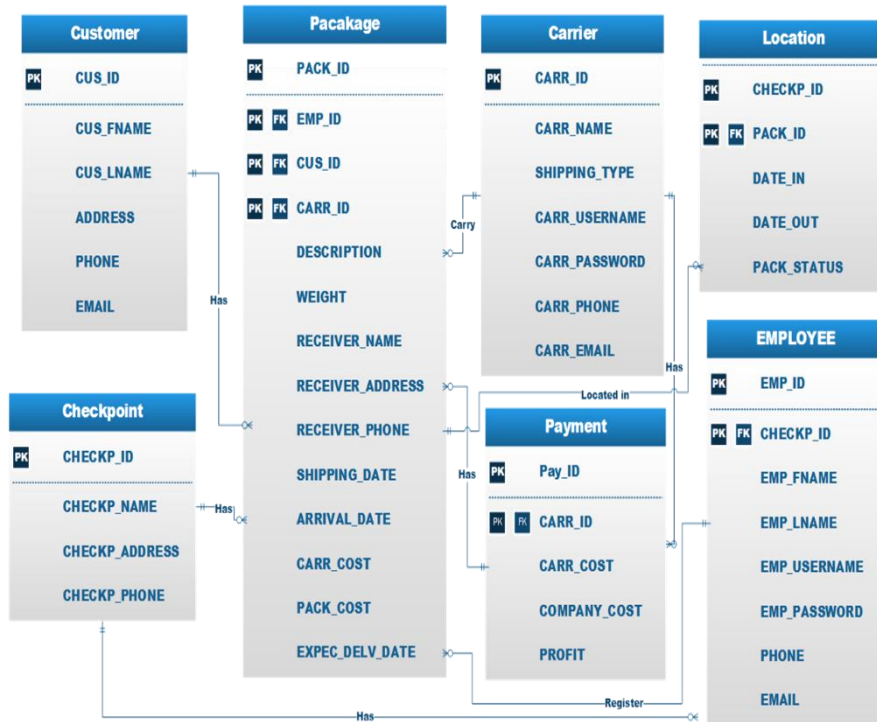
Customer
PK CUS_ID
CUS_FNAME
CUS_LNAME
ADDRESS
PHONE
EMAIL

Pacakage
PK PACK_ID
PK FK EMP_ID
PK FK CUS_ID
PK FK CARR_ID
DESCRIPTION
WEIGHT
RECEIVER_NAME
RECEIVER_ADDRESS
RECEIVER_PHONE
SHIPPING_DATE
ARRIVAL_DATE
CARR_COST
PACK_COST
EXPEC_DELV_DATE

Carrier
PK CARR_ID
CARR_NAME
SHIPPING_TYPE
CARR_USERNAME
CARR_PASSWORD
CARR_PHONE
CARR_EMAIL

Location
PK CHECKP_ID
PK FK PACK_ID
DATE_IN
DATE_OUT
PACK_STATUS

EMPLOYEE
PK EMP_ID
PK FK CHECKP_ID
EMP_FNAME
EMP_LNAME
EMP_USERNAME
EMP_PASSWORD
PHONE
EMAIL

Checkpoint
PK CHECKP_ID
CHECKP_NAME
CHECKP_ADDRESS
CHECKP_PHONE

Payment
PK Pay_ID
PK FK CARR_ID
CARR_COST
COMPANY_COST
PROFIT

Has
Carry
Has
Located in
Has
Has
Register
Has